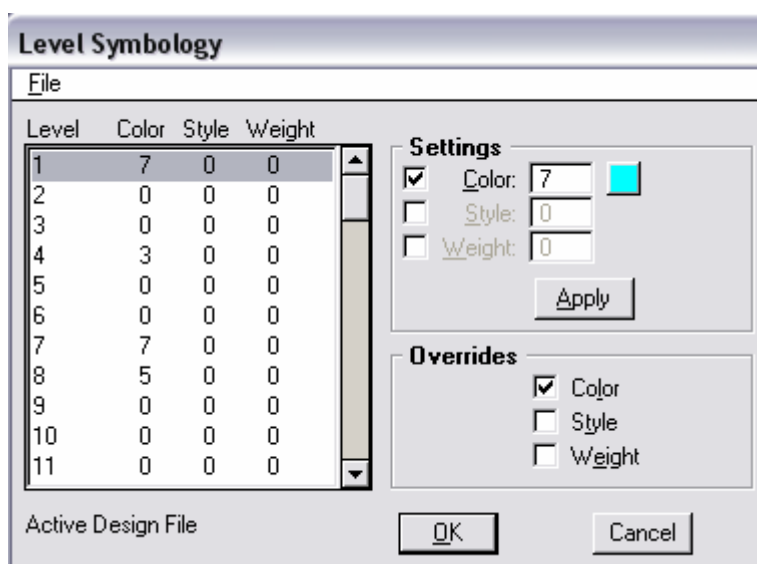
Level Symbology

File

| Level | Color | Style | Weight |
|---|---|---|---|
| 1 | 7 | 0 | 0 |
| 2 | 0 | 0 | 0 |
| 3 | 0 | 0 | 0 |
| 4 | 3 | 0 | 0 |
| 5 | 0 | 0 | 0 |
| 6 | 0 | 0 | 0 |
| 7 | 7 | 0 | 0 |
| 8 | 5 | 0 | 0 |
| 9 | 0 | 0 | 0 |
| 10 | 0 | 0 | 0 |
| 11 | 0 | 0 | 0 |

Settings
Color: 7
Style: 0
Weight: 0
Apply

Overrides
Color
Style
Weight

Active Design File

OK
Cancel